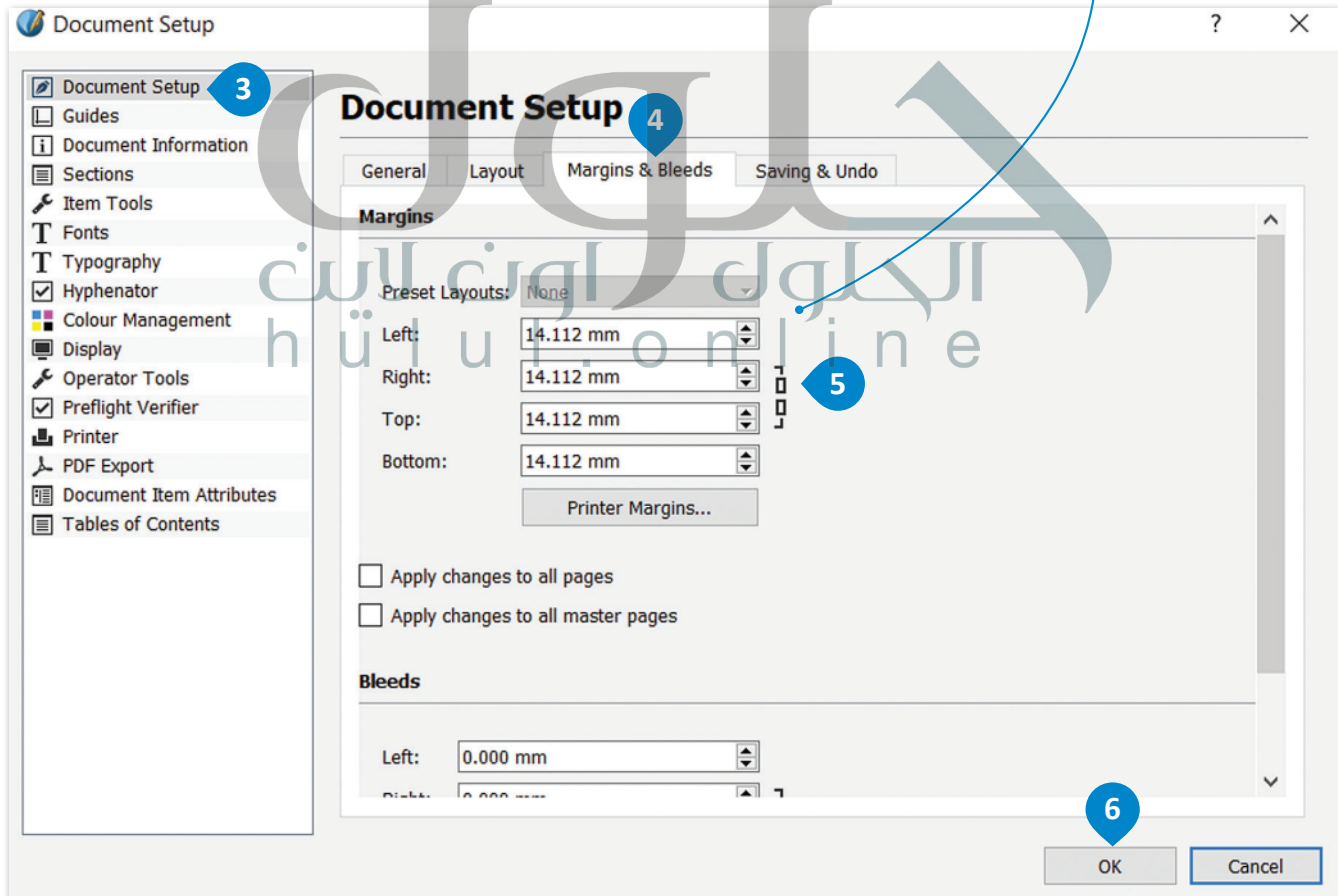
Document Setup
?
X

Document Setup
3
Guides
Document Information
Sections
Item Tools
Fonts
Typography
Hyphenator
Colour Management
Display
Operator Tools
Preflight Verifier
Printer
PDF Export
Document Item Attributes
Tables of Contents

Document Setup
4
General
Layout
Margins & Bleeds
Saving & Undo

Margins
Preset Layouts: None
Left: 14.112 mm
Right: 14.112 mm
5
Top: 14.112 mm
Bottom: 14.112 mm
Printer Margins...

Apply changes to all pages
Apply changes to all master pages

Bleeds
Left: 0.000 mm
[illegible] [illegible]

الحلول اونلاين
hulul.online

6
OK
Cancel